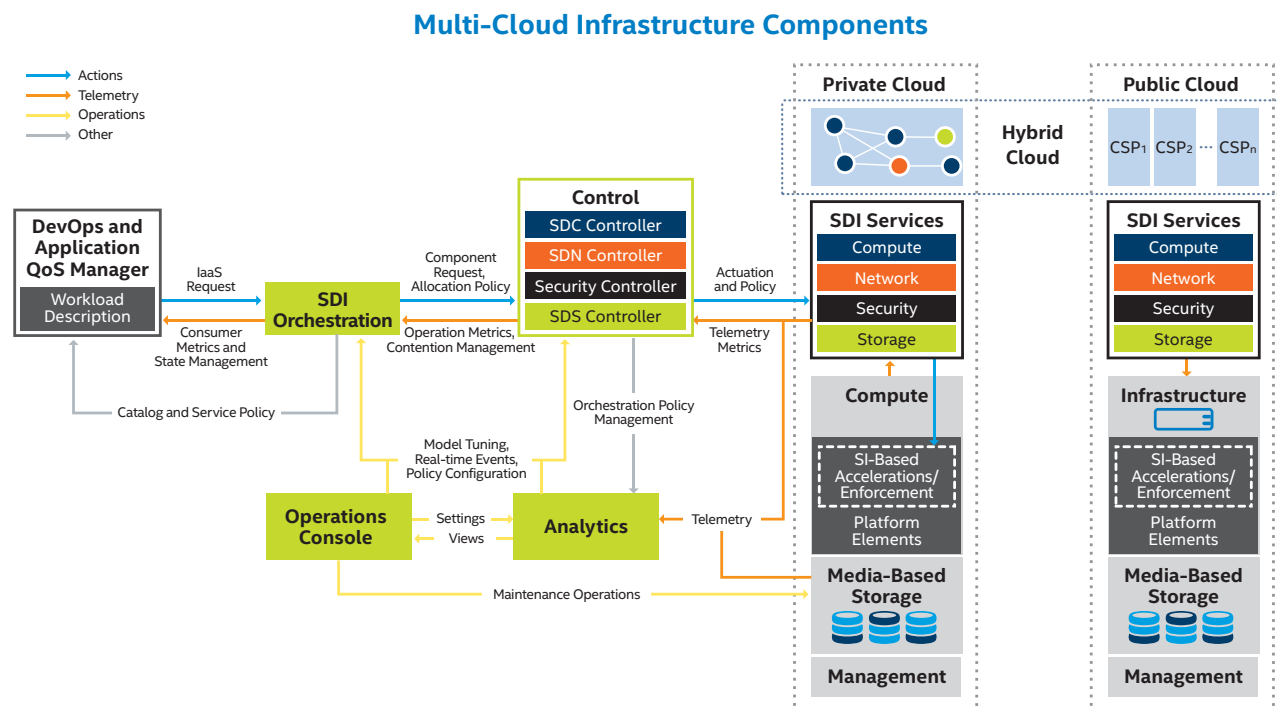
Multi-Cloud Infrastructure Components

Actions
Telemetry
Operations
Other

Private Cloud

Public Cloud

Hybrid Cloud

CSP$_1$ CSP$_2$ ··· CSP$_n$

DevOps and Application QoS Manager

Workload Description

IaaS Request

Consumer Metrics and State Management

SDI Orchestration

Catalog and Service Policy

Component Request, Allocation Policy

Operation Metrics, Contention Management

Control

SDC Controller

SDN Controller

Security Controller

SDS Controller

Actuation and Policy

Telemetry Metrics

SDI Services

Compute

Network

Security

Storage

SDI Services

Compute

Network

Security

Storage

Orchestration Policy Management

Model Tuning, Real-time Events, Policy Configuration

Compute

Infrastructure

SI-Based Accelerations/ Enforcement

SI-Based Accelerations/ Enforcement

Platform Elements

Platform Elements

Operations Console

Settings

Views

Analytics

Telemetry

Media-Based Storage

Media-Based Storage

Maintenance Operations

Management

Management